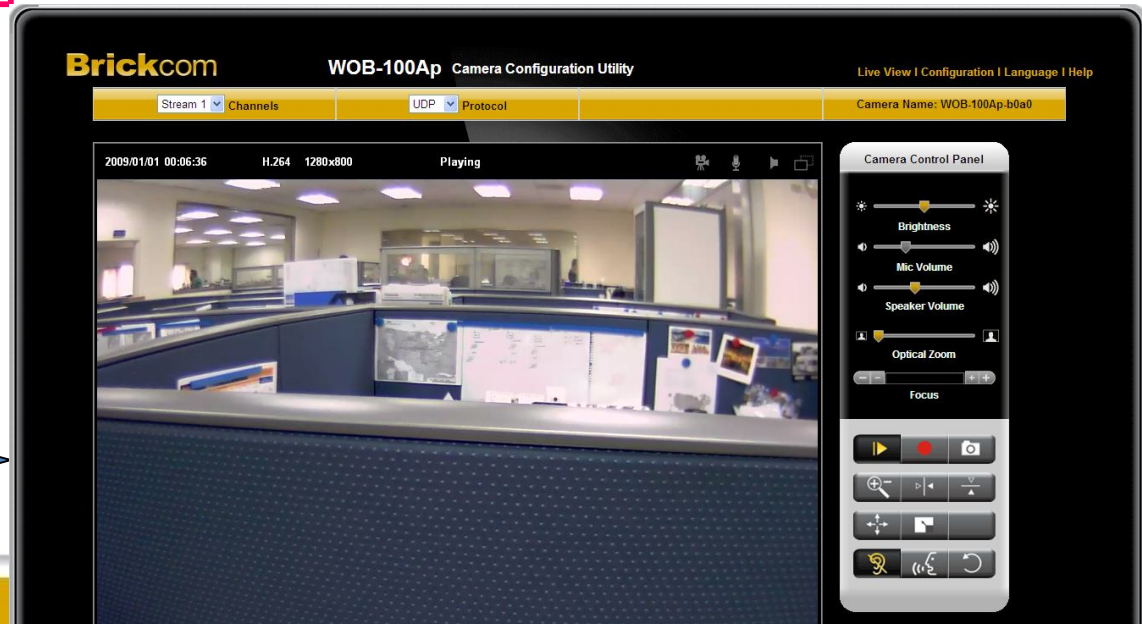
Brickcom WOB-100Ap Camera Configuration Utility

Live View I Configuration I Language I Help

Stream 1 Channels | UDP Protocol | | Camera Name: WOB-100Ap-b0a0

2009/01/01 00:06:36 H.264 1280x800 Playing

Camera Control Panel

Brightness

Mic Volume

Speaker Volume

Optical Zoom

Focus